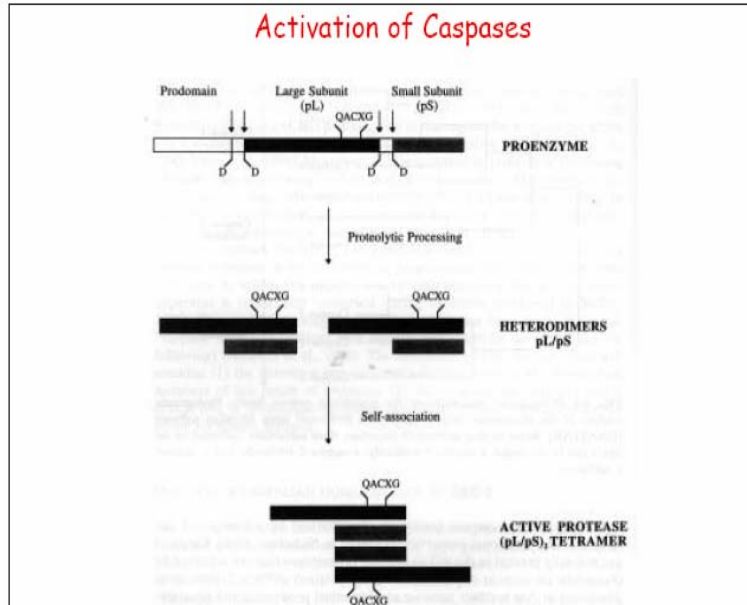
Activation of Caspases

Prodomain

Large Subunit (pL)

Small Subunit (pS)

QACXG

D D D D

PROENZYME

Proteolytic Processing

QACXG

QACXG

HETERODIMERS pL/pS

Self-association

QACXG

ACTIVE PROTEASE (pL/pS)$_2$ TETRAMER

QACXG